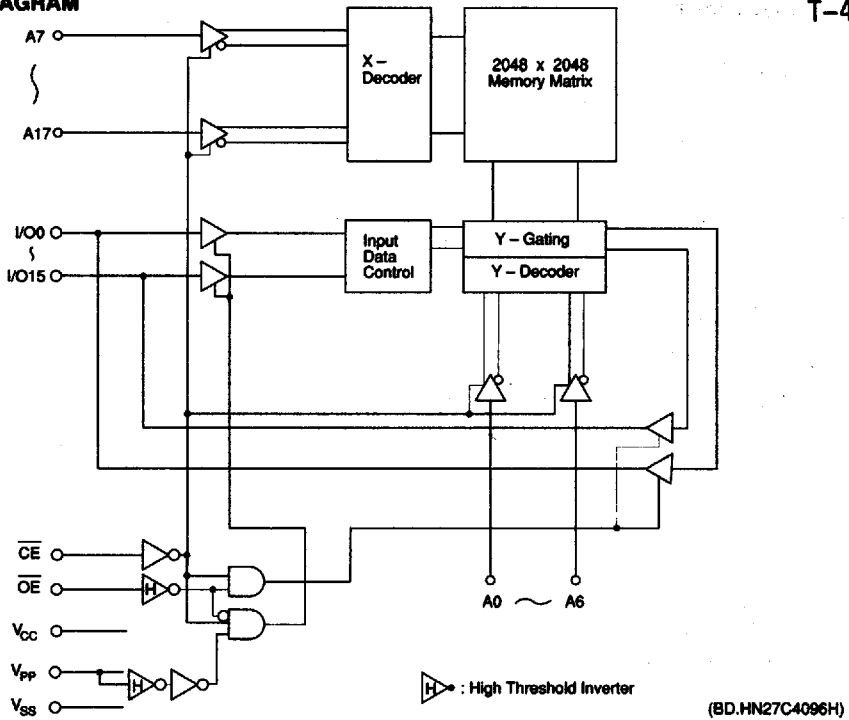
AGRAM

T-4

A7

A17

X – Decoder

2048 x 2048 Memory Matrix

I/O0

I/O15

Input Data Control

Y – Gating

Y – Decoder

$\overline{CE}$

$\overline{OE}$

H

$V_{CC}$

$V_{PP}$

H

$V_{SS}$

A0 ~ A6

H : High Threshold Inverter

(BD.HN27C4096H)